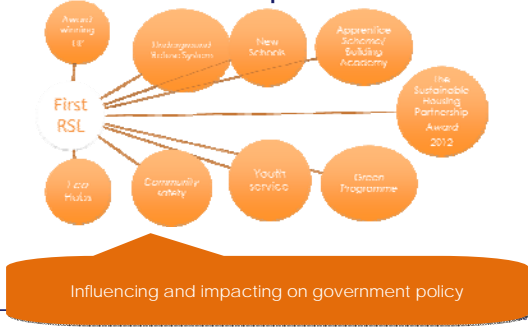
Award winning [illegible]

Underground Refuse System

New Schools

Apprentice Scheme/ Building Academy

First RSL

The Sustainable Housing Partnership Award 2012

I can Hubs

Community safety

Youth service

Green Programme

Influencing and impacting on government policy